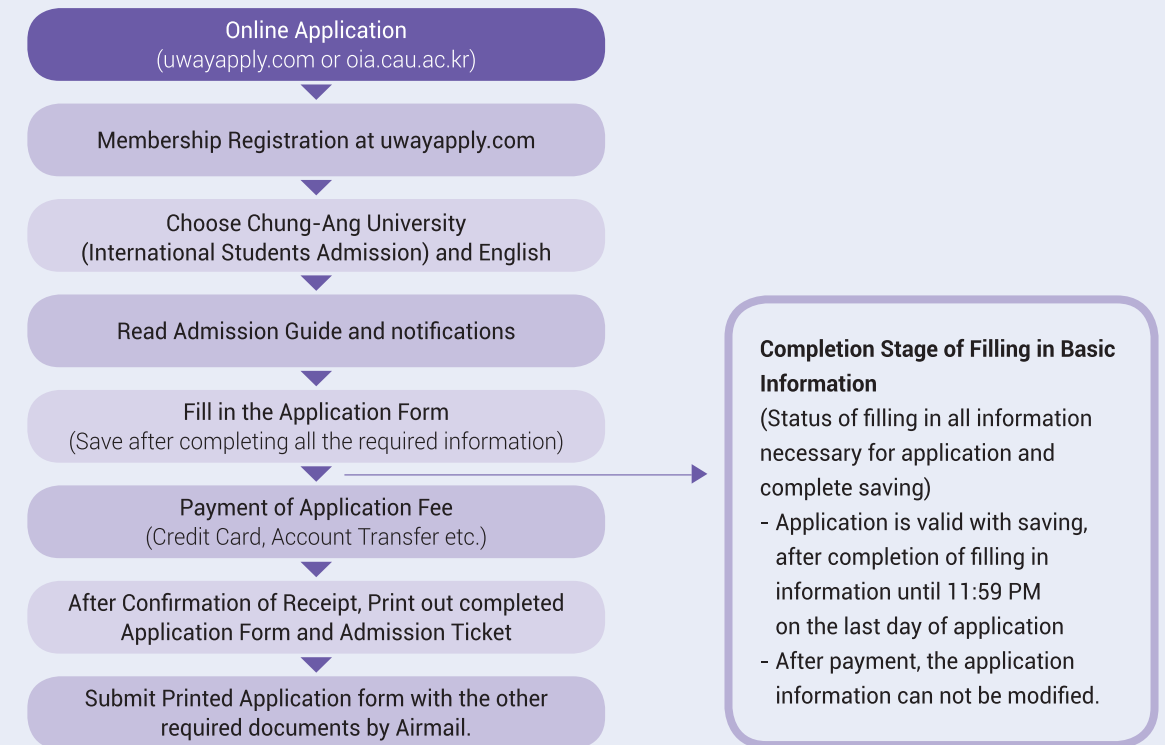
Online Application
(uwayapply.com or oia.cau.ac.kr)

Membership Registration at uwayapply.com

Choose Chung-Ang University
(International Students Admission) and English

Read Admission Guide and notifications

Fill in the Application Form
(Save after completing all the required information)

Payment of Application Fee
(Credit Card, Account Transfer etc.)

After Confirmation of Receipt, Print out completed Application Form and Admission Ticket

Submit Printed Application form with the other required documents by Airmail.

**Completion Stage of Filling in Basic Information**
(Status of filling in all information necessary for application and complete saving)
- Application is valid with saving, after completion of filling in information until 11:59 PM on the last day of application
- After payment, the application information can not be modified.